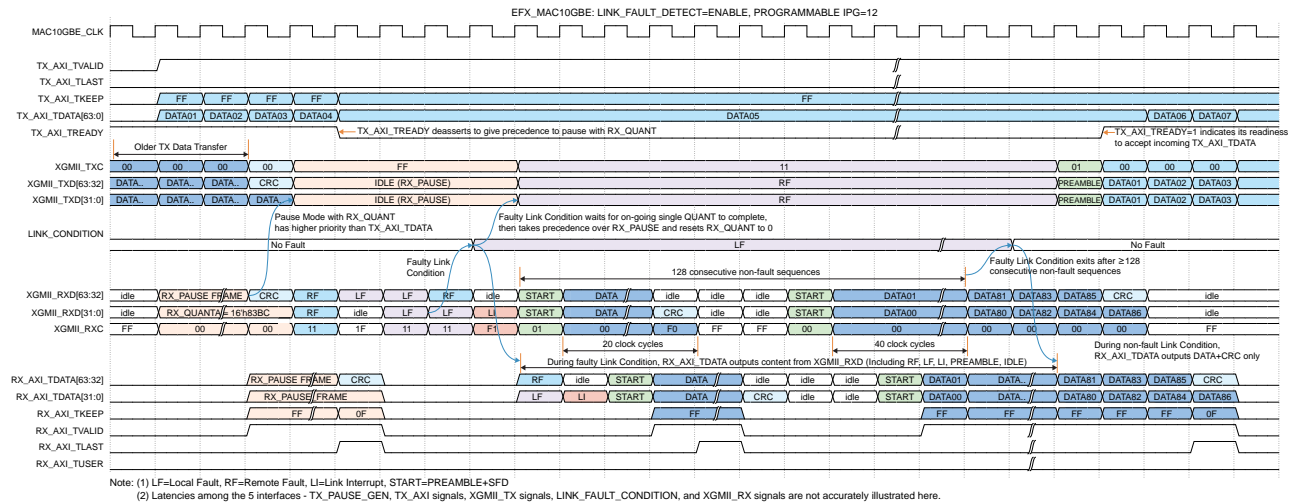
EFX_MAC10GBE: LINK_FAULT_DETECT=ENABLE, PROGRAMMABLE IPG=12

MAC10GBE_CLK
TX_AXI_TVALID
TX_AXI_TLAST
TX_AXI_TKEEP FF FF FF FF FF
TX_AXI_TDATA[63:0] DATA01 DATA02 DATA03 DATA04 DATA05 DATA06 DATA07
TX_AXI_TREADY
TX_AXI_TREADY deasserts to give precedence to pause with RX_QUANT
TX_AXI_TREADY=1 indicates its readiness to accept incoming TX_AXI_TDATA
Older TX Data Transfer
XGMII_TXC 00 00 00 00 FF 11 01 00 00 00
XGMII_TXD[63:32] DATA.. DATA.. DATA.. CRC IDLE (RX_PAUSE) RF PREAMBLE DATA01 DATA02 DATA03
XGMII_TXD[31:0] DATA.. DATA.. DATA.. DATA.. IDLE (RX_PAUSE) RF PREAMBLE DATA01 DATA02 DATA03
Pause Mode with RX_QUANT has higher priority than TX_AXI_TDATA
Faulty Link Condition waits for on-going single QUANT to complete, then takes precedence over RX_PAUSE and resets RX_QUANT to 0
LINK_CONDITION No Fault LF No Fault
Faulty Link Condition
Faulty Link Condition exits after ≥128 consecutive non-fault sequences
128 consecutive non-fault sequences
XGMII_RXD[63:32] idle RX_PAUSE FRAME CRC RF LF LF RF idle START DATA idle idle idle START DATA01 DATA81 DATA83 DATA85 CRC idle
XGMII_RXD[31:0] idle RX_QUANTA = 16'h83BC CRC RF idle LF LF LI START DATA CRC idle idle START DATA00 DATA80 DATA82 DATA84 DATA86 idle
XGMII_RXC FF 00 00 11 1F 11 11 F1 01 00 F0 FF FF 00 00 00 00 00 FF
20 clock cycles
40 clock cycles
During faulty Link Condition, RX_AXI_TDATA outputs content from XGMII_RXD (Including RF, LF, LI, PREAMBLE, IDLE)
During non-fault Link Condition, RX_AXI_TDATA outputs DATA+CRC only
RX_AXI_TDATA[63:32] RX_PAUSE FRAME CRC RF idle START DATA idle idle START DATA01 DATA.. DATA81 DATA83 DATA85 CRC
RX_AXI_TDATA[31:0] RX_PAUSE FRAME LF LI START DATA CRC idle START DATA00 DATA.. DATA80 DATA82 DATA84 DATA86
RX_AXI_TKEEP FF 0F FF FF FF FF FF FF 0F
RX_AXI_TVALID
RX_AXI_TLAST
RX_AXI_TUSER

Note: (1) LF=Local Fault, RF=Remote Fault, LI=Link Interrupt, START=PREAMBLE+SFD
(2) Latencies among the 5 interfaces - TX_PAUSE_GEN, TX_AXI signals, XGMII_TX signals, LINK_FAULT_CONDITION, and XGMII_RX signals are not accurately illustrated here.